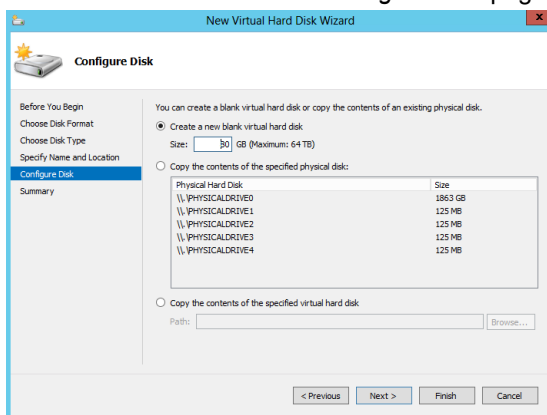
New Virtual Hard Disk Wizard

Configure Disk

Before You Begin
Choose Disk Format
Choose Disk Type
Specify Name and Location
Configure Disk
Summary

You can create a blank virtual hard disk or copy the contents of an existing physical disk.

Create a new blank virtual hard disk

Size: 30 GB (Maximum: 64 TB)

Copy the contents of the specified physical disk:

| Physical Hard Disk | Size |
|---|---|
| \\.\PHYSICALDRIVE0 | 1863 GB |
| \\.\PHYSICALDRIVE1 | 125 MB |
| \\.\PHYSICALDRIVE2 | 125 MB |
| \\.\PHYSICALDRIVE3 | 125 MB |
| \\.\PHYSICALDRIVE4 | 125 MB |

Copy the contents of the specified virtual hard disk

Path:

Browse...

< Previous
Next >
Finish
Cancel